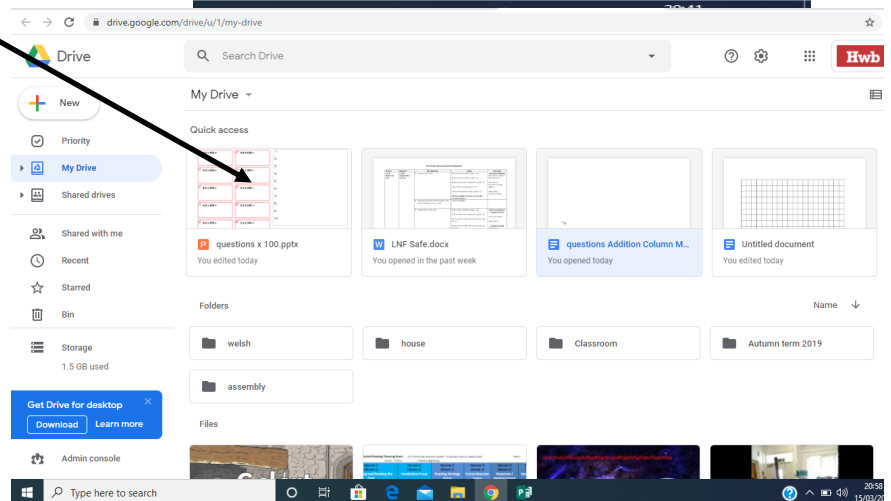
drive.google.com/drive/u/1/my-drive

Drive

Search Drive

Hwb

New

Priority

My Drive

Shared drives

Shared with me

Recent

Starred

Bin

Storage

1.5 GB used

Get Drive for desktop

Download

Learn more

Admin console

My Drive

Quick access

questions x 100.pptx

You edited today

LNF Safe.docx

You opened in the past week

questions Addition Column M...

You opened today

Untitled document

You edited today

Folders

Name

welsh

house

Classroom

Autumn term 2019

assembly

Files

Type here to search

20:58

15/03/20